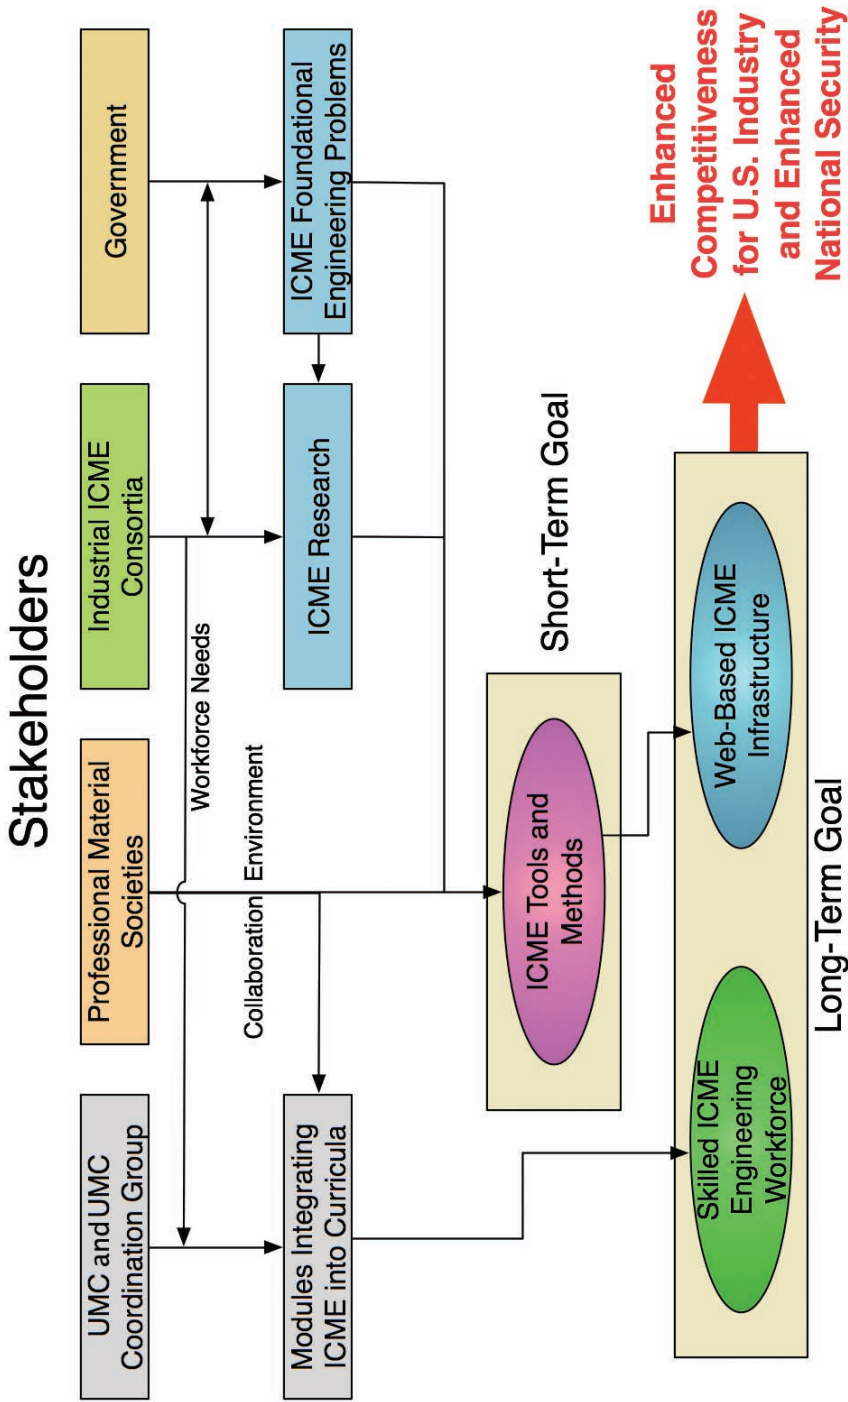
Stakeholders

UMC and UMC Coordination Group

Professional Material Societies

Industrial ICME Consortia

Government

Workforce Needs

Collaboration Environment

Modules Integrating ICME into Curricula

ICME Research

ICME Foundational Engineering Problems

Short-Term Goal

ICME Tools and Methods

Skilled ICME Engineering Workforce

Web-Based ICME Infrastructure

Long-Term Goal

Enhanced Competitiveness for U.S. Industry and Enhanced National Security